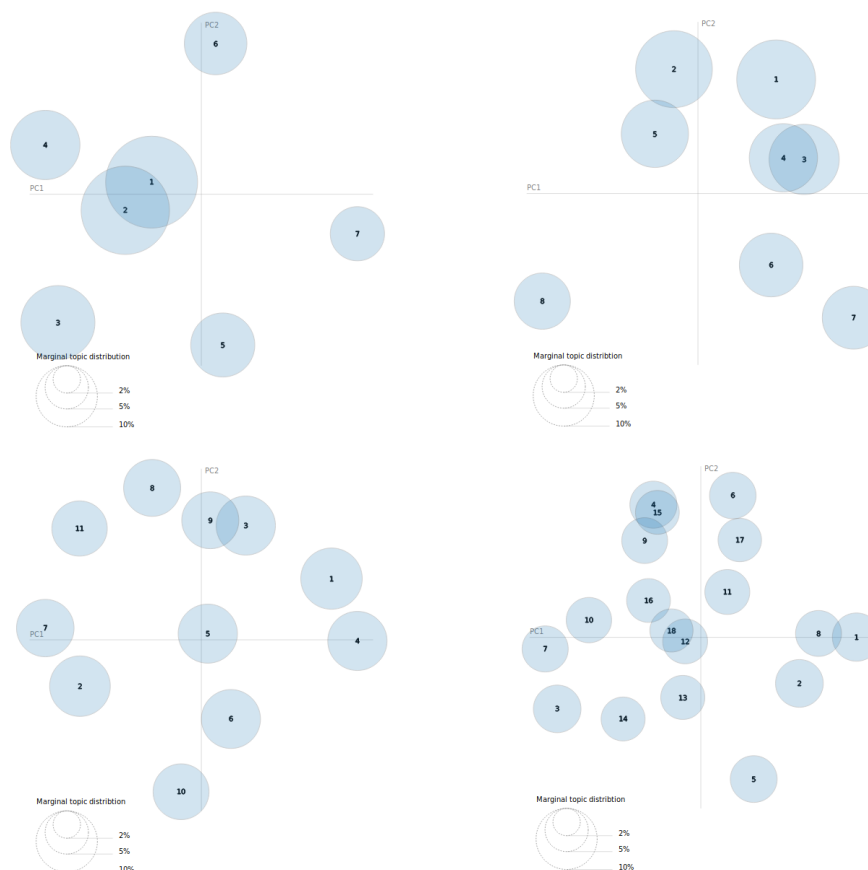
PC2
6
4
1
PC1
2
7
3
5
Marginal topic distribution
2%
5%
10%

PC2
2
1
5
4
3
PC1
6
8
7
Marginal topic distribtion
2%
5%
10%

PC2
8
11
9
3
1
7
PC1
5
4
2
6
10
Marginal topic distribtion
2%
5%
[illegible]

PC2
4
15
6
9
17
11
16
10
PC1
18
12
8
1
7
2
3
14
13
5
Marginal topic distribtion
2%
5%
10%